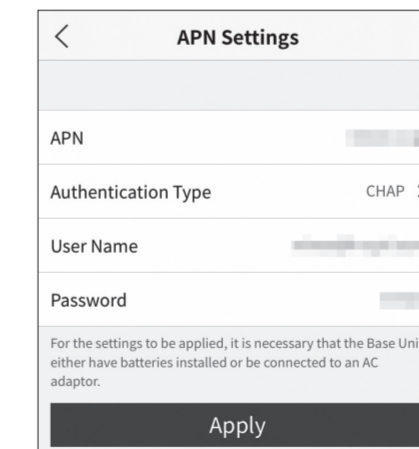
<

APN Settings

APN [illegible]

Authentication Type CHAP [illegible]

User Name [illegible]

Password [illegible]

For the settings to be applied, it is necessary that the Base Uni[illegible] either have batteries installed or be connected to an AC adaptor.

Apply